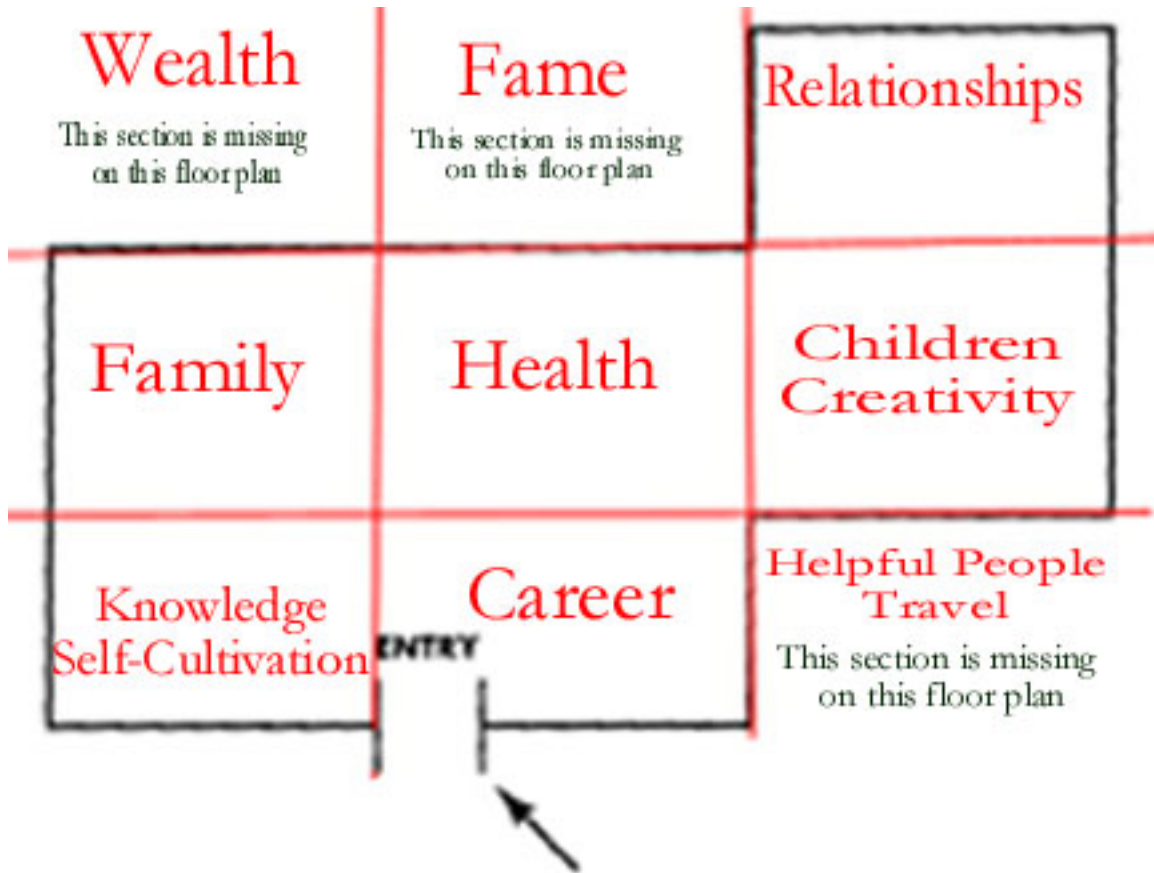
Wealth
This section is missing on this floor plan

Fame
This section is missing on this floor plan

Relationships

Family

Health

Children
Creativity

Knowledge
Self-Cultivation

Career

ENTRY

Helpful People
Travel
This section is missing on this floor plan